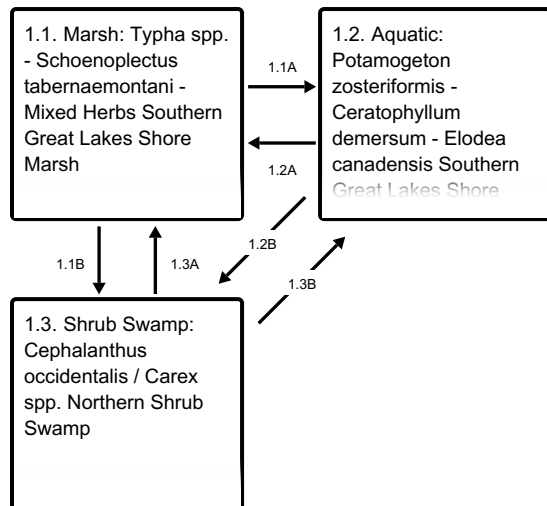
1.1. Marsh: Typha spp. - Schoenoplectus tabernaemontani - Mixed Herbs Southern Great Lakes Shore Marsh

1.1A

1.2. Aquatic: Potamogeton zosteriformis - Ceratophyllum demersum - Elodea canadensis Southern Great Lakes Shore

1.2A

1.2B

1.1B

1.3A

1.3B

1.3. Shrub Swamp: Cephalanthus occidentalis / Carex spp. Northern Shrub Swamp